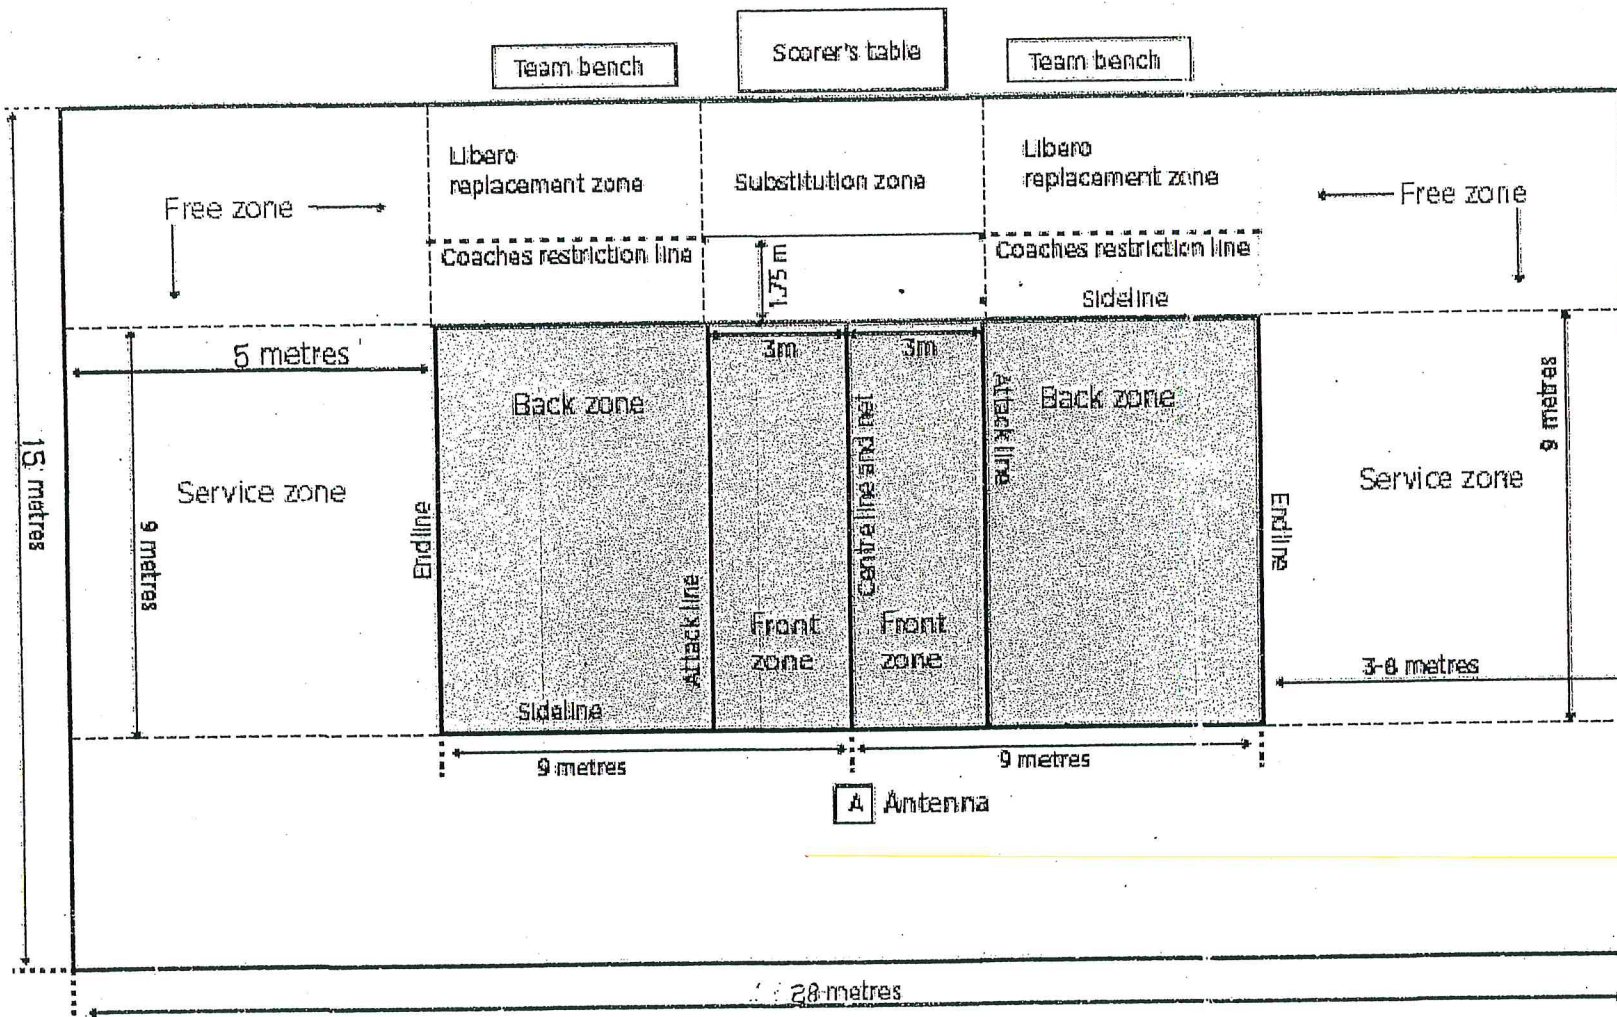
Team bench

Scorer's table

Team bench

Libero replacement zone

Substitution zone

Libero replacement zone

Free zone

Free zone

Coaches restriction line

1.75 m

Coaches restriction line

Sideline

15 metres

5 metres

3m

3m

Back zone

Back zone

9 metres

9 metres

Service zone

Service zone

Endline

Attack line

Centre line and net

Attack line

Endline

Front zone

Front zone

3-8 metres

Sideline

9 metres

9 metres

A Antenna

28 metres